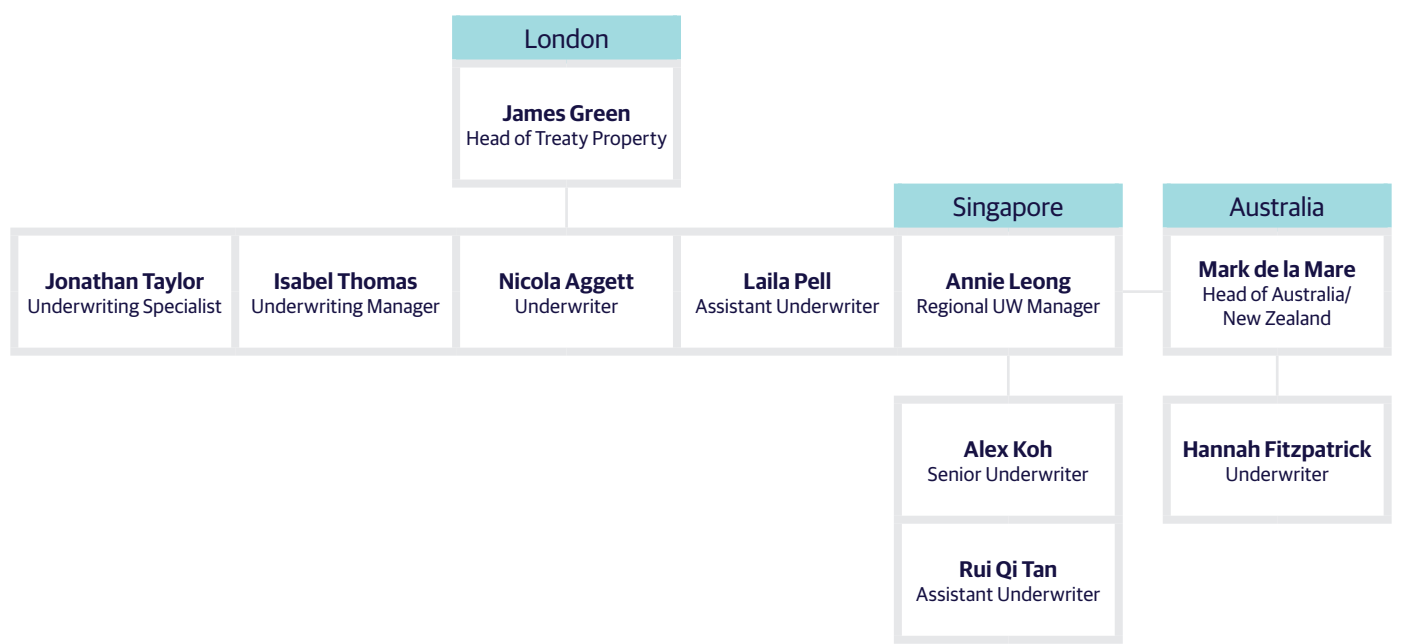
London

**James Green**
Head of Treaty Property

Singapore

Australia

**Jonathan Taylor**
Underwriting Specialist

**Isabel Thomas**
Underwriting Manager

**Nicola Aggett**
Underwriter

**Laila Pell**
Assistant Underwriter

**Annie Leong**
Regional UW Manager

**Mark de la Mare**
Head of Australia/New Zealand

**Alex Koh**
Senior Underwriter

**Rui Qi Tan**
Assistant Underwriter

**Hannah Fitzpatrick**
Underwriter